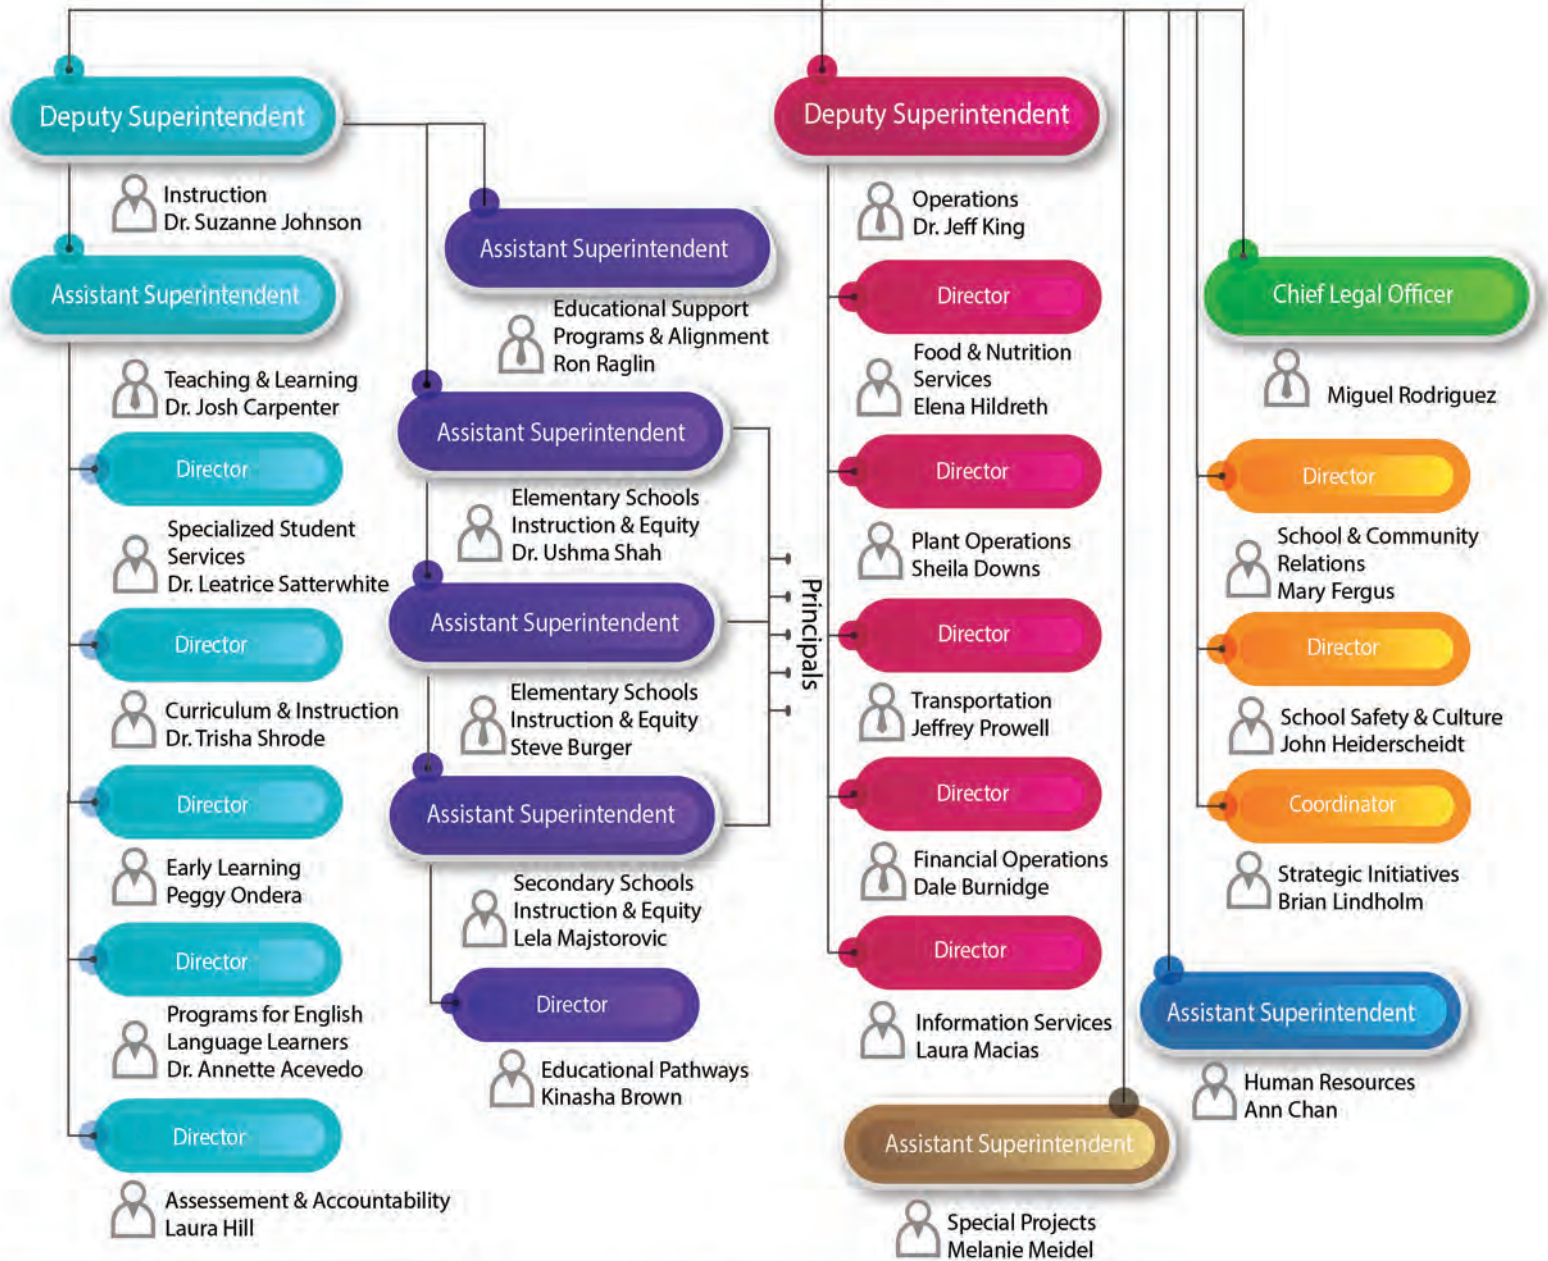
Deputy Superintendent

Instruction
Dr. Suzanne Johnson

Assistant Superintendent

Teaching & Learning
Dr. Josh Carpenter

Director

Specialized Student Services
Dr. Leatrice Satterwhite

Director

Curriculum & Instruction
Dr. Trisha Shrode

Director

Early Learning
Peggy Ondera

Director

Programs for English Language Learners
Dr. Annette Acevedo

Director

Assessement & Accountability
Laura Hill

Assistant Superintendent

Educational Support Programs & Alignment
Ron Raglin

Assistant Superintendent

Elementary Schools Instruction & Equity
Dr. Ushma Shah

Assistant Superintendent

Elementary Schools Instruction & Equity
Steve Burger

Assistant Superintendent

Secondary Schools Instruction & Equity
Lela Majstorovic

Director

Educational Pathways
Kinasha Brown

Principals

Deputy Superintendent

Operations
Dr. Jeff King

Director

Food & Nutrition Services
Elena Hildreth

Director

Plant Operations
Sheila Downs

Director

Transportation
Jeffrey Prowell

Director

Financial Operations
Dale Burnidge

Director

Information Services
Laura Macias

Assistant Superintendent

Special Projects
Melanie Meidel

Chief Legal Officer

Miguel Rodriguez

Director

School & Community Relations
Mary Fergus

Director

School Safety & Culture
John Heiderscheidt

Coordinator

Strategic Initiatives
Brian Lindholm

Assistant Superintendent

Human Resources
Ann Chan